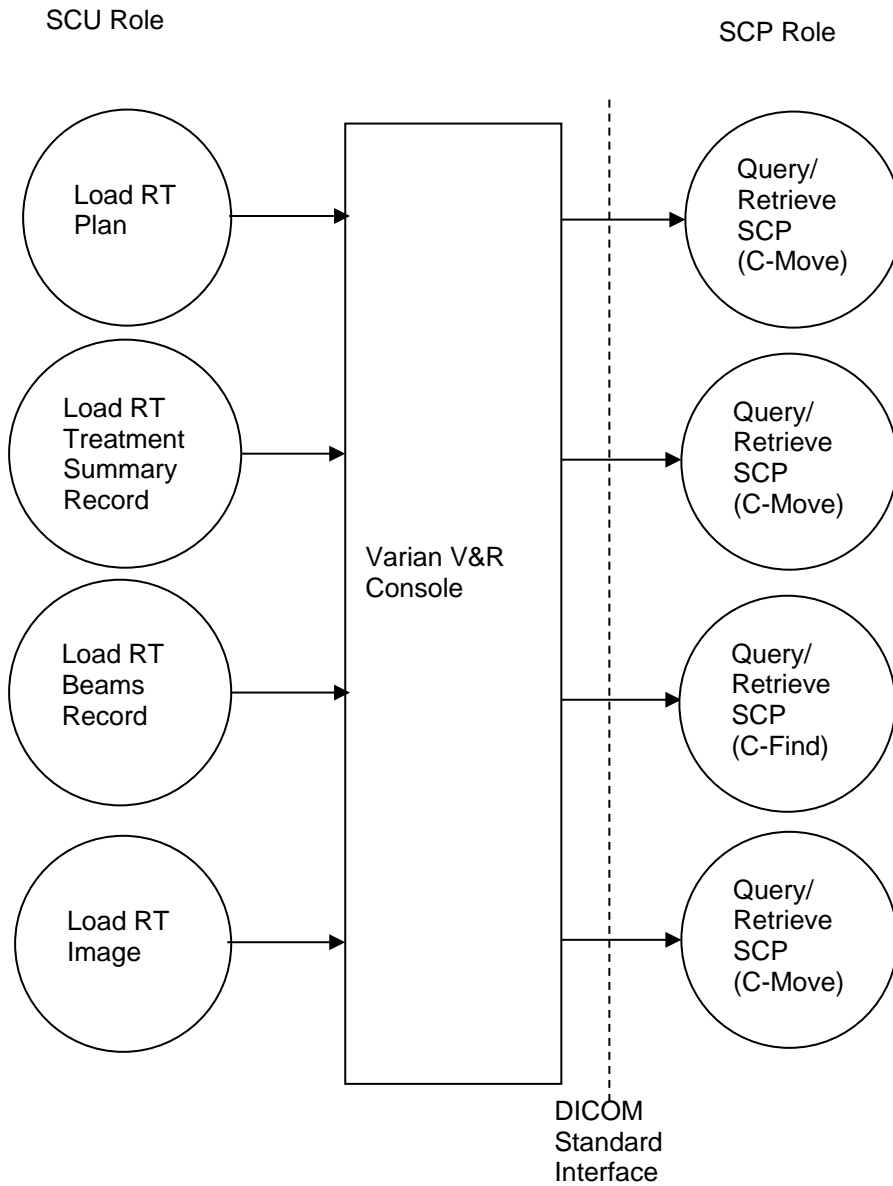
SCU Role

SCP Role

Load RT Plan

Load RT Treatment Summary Record

Load RT Beams Record

Load RT Image

Varian V&R Console

Query/ Retrieve SCP (C-Move)

Query/ Retrieve SCP (C-Move)

Query/ Retrieve SCP (C-Find)

Query/ Retrieve SCP (C-Move)

DICOM Standard Interface